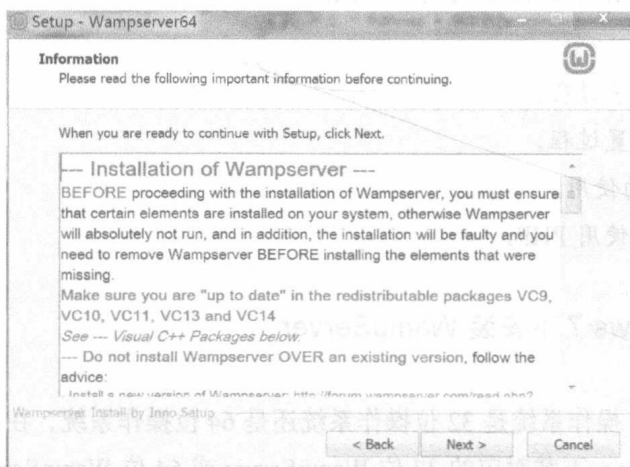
Setup - Wampserver64

Information
Please read the following important information before continuing.

When you are ready to continue with Setup, click Next.

--- Installation of Wampserver ---
BEFORE proceeding with the installation of Wampserver, you must ensure that certain elements are installed on your system, otherwise Wampserver will absolutely not run, and in addition, the installation will be faulty and you need to remove Wampserver BEFORE installing the elements that were missing.
Make sure you are "up to date" in the redistributable packages VC9, VC10, VC11, VC13 and VC14
See --- Visual C++ Packages below.
--- Do not install Wampserver OVER an existing version, follow the advice:
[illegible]

Wampserver Install by Inno Setup

< Back | Next > | Cancel